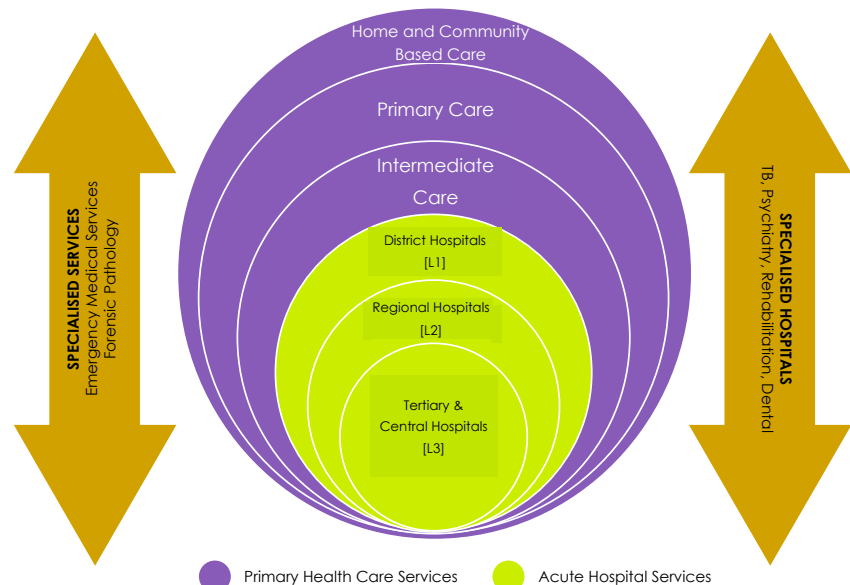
SPECIALISED SERVICES
Emergency Medical Services
Forensic Pathology

Home and Community Based Care

Primary Care

Intermediate Care

District Hospitals [L1]

Regional Hospitals [L2]

Tertiary & Central Hospitals [L3]

SPECIALISED HOSPITALS
TB, Psychiatry, Rehabilitation, Dental

Primary Health Care Services

Acute Hospital Services